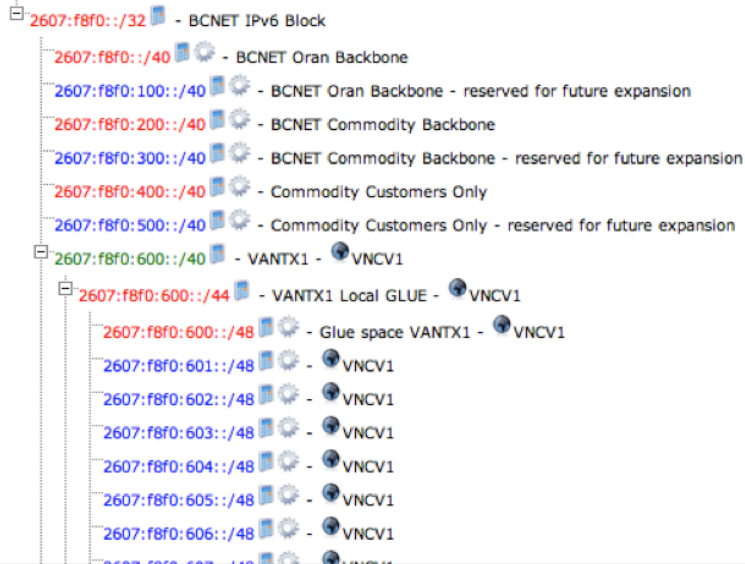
2607:f8f0::/32 - BCNET IPv6 Block
2607:f8f0::/40 - BCNET Oran Backbone
2607:f8f0:100::/40 - BCNET Oran Backbone - reserved for future expansion
2607:f8f0:200::/40 - BCNET Commodity Backbone
2607:f8f0:300::/40 - BCNET Commodity Backbone - reserved for future expansion
2607:f8f0:400::/40 - Commodity Customers Only
2607:f8f0:500::/40 - Commodity Customers Only - reserved for future expansion
2607:f8f0:600::/40 - VANTX1 - VNCV1
2607:f8f0:600::/44 - VANTX1 Local GLUE - VNCV1
2607:f8f0:600::/48 - Glue space VANTX1 - VNCV1
2607:f8f0:601::/48 - VNCV1
2607:f8f0:602::/48 - VNCV1
2607:f8f0:603::/48 - VNCV1
2607:f8f0:604::/48 - VNCV1
2607:f8f0:605::/48 - VNCV1
2607:f8f0:606::/48 - VNCV1
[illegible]